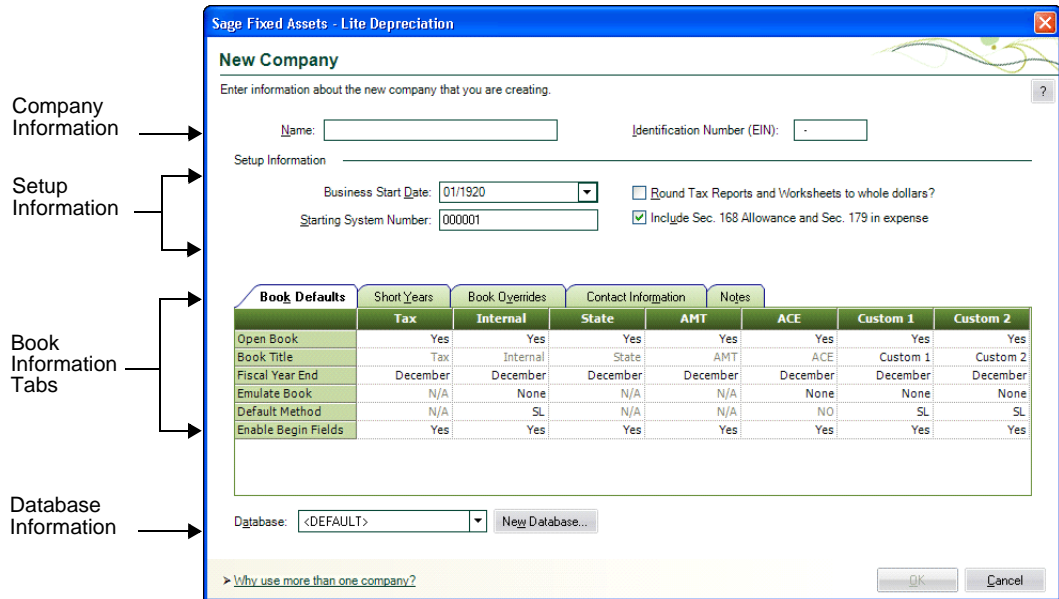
Company Information

Setup Information

Book Information Tabs

Database Information

Sage Fixed Assets - Lite Depreciation

New Company

Enter information about the new company that you are creating.

?

Name:

Identification Number (EIN): -

Setup Information

Business Start Date: 01/1920

Starting System Number: 000001

Round Tax Reports and Worksheets to whole dollars?

Include Sec. 168 Allowance and Sec. 179 in expense

Book Defaults | Short Years | Book Overrides | Contact Information | Notes

| | Tax | Internal | State | AMT | ACE | Custom 1 | Custom 2 |
|---|---|---|---|---|---|---|---|
| Open Book | Yes | Yes | Yes | Yes | Yes | Yes | Yes |
| Book Title | Tax | Internal | State | AMT | ACE | Custom 1 | Custom 2 |
| Fiscal Year End | December | December | December | December | December | December | December |
| Emulate Book | N/A | None | N/A | N/A | None | None | None |
| Default Method | N/A | SL | N/A | N/A | NO | SL | SL |
| Enable Begin Fields | Yes | Yes | Yes | Yes | Yes | Yes | Yes |

Database: <DEFAULT>

New Database...

Why use more than one company?

OK

Cancel